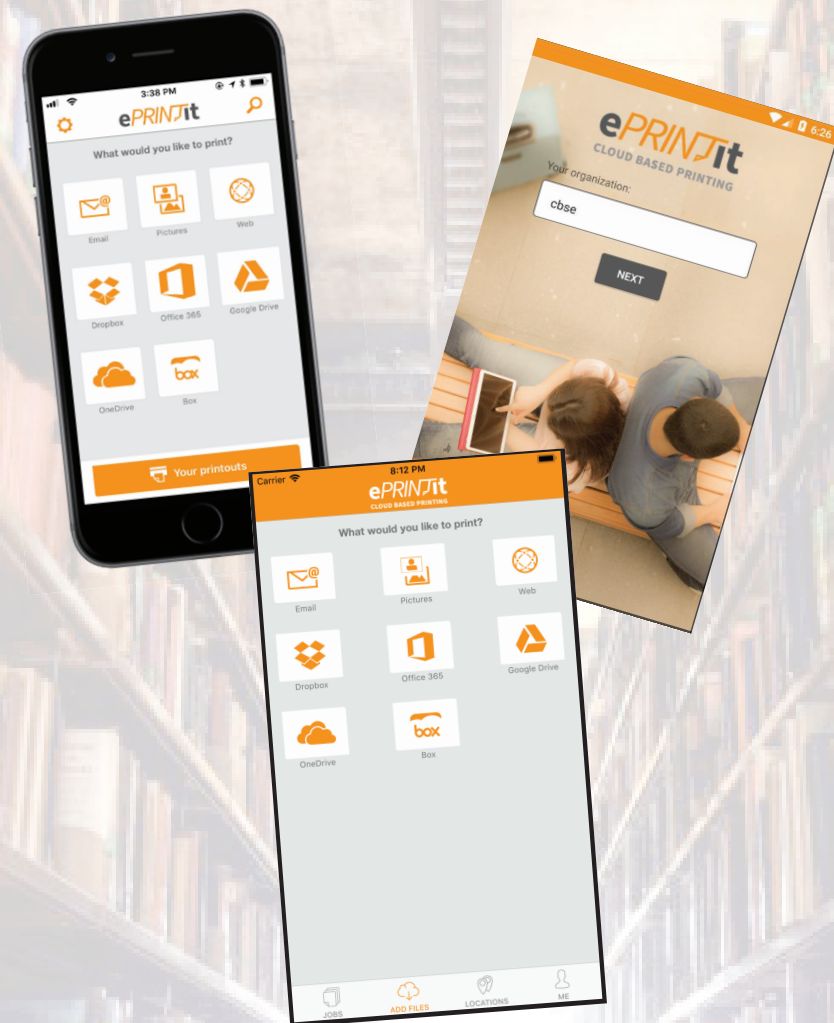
3:38 PM

ePRINTit

What would you like to print?

Email
Pictures
Web
Dropbox
Office 365
Google Drive
OneDrive
box
Box

Your printouts

6:26

ePRINTit
CLOUD BASED PRINTING

Your organization:

cbse

NEXT

Carrier
8:12 PM

ePRINTit
CLOUD BASED PRINTING

What would you like to print?

Email
Pictures
Web
Dropbox
Office 365
Google Drive
OneDrive
box
Box

JOBS
ADD FILES
LOCATIONS
ME